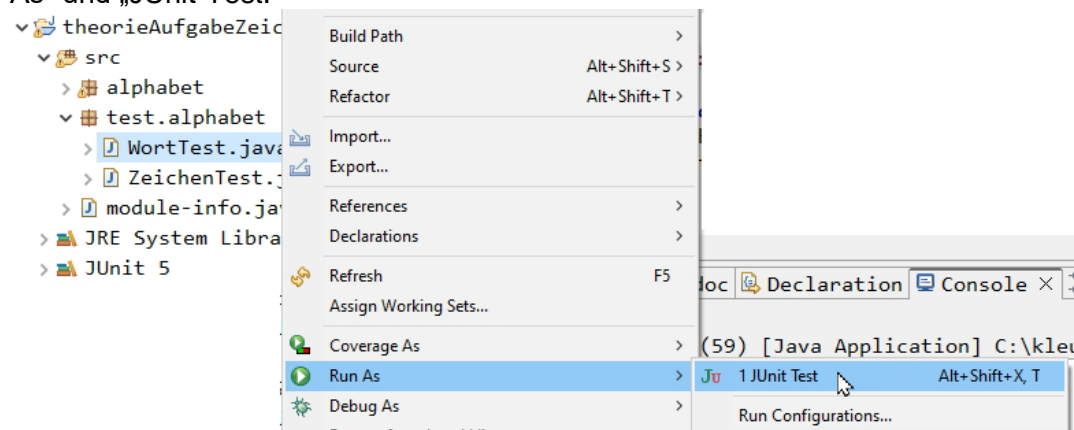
As" und „JUnit Test.

theorieAufgabeZeic
src
alphabet
test.alphabet
WortTest.java
ZeichenTest.j
module-info.jav
JRE System Libra
JUnit 5

Build Path >
Source Alt+Shift+S >
Refactor Alt+Shift+T >
Import...
Export...
References >
Declarations >
Refresh F5
Assign Working Sets...
Coverage As >
Run As >
Debug As >

doc Declaration Console ×
(59) [Java Application] C:\kleu

1 JUnit Test Alt+Shift+X, T
Run Configurations...